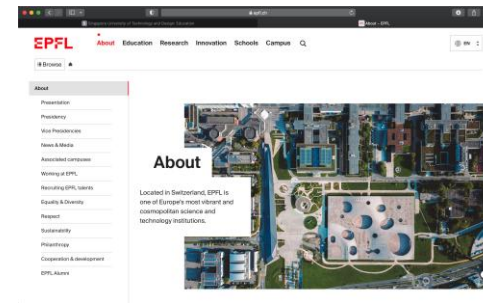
epfl.ch

Singapore University of Technology and Design Education

About - EPFL

EPFL

About Education Research Innovation Schools Campus

EN

Browse

About

Presentation

Presidency

Vice Presidencies

News & Media

Associated campuses

Working at EPFL

Recruiting EPFL talents

Equality & Diversity

Respect

Sustainability

Philanthropy

Cooperation & development

EPFL Alumni

About

Located in Switzerland, EPFL is one of Europe's most vibrant and cosmopolitan science and technology institutions.